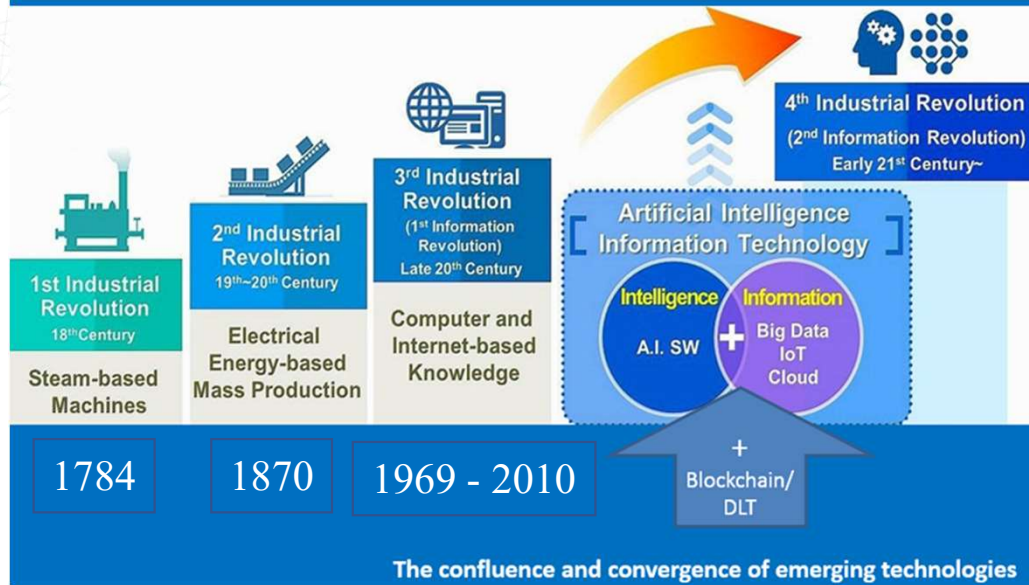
1st Industrial Revolution
18thCentury

Steam-based Machines

2nd Industrial Revolution
19th~20th Century

Electrical Energy-based Mass Production

3rd Industrial Revolution
(1st Information Revolution)
Late 20th Century

Computer and Internet-based Knowledge

4th Industrial Revolution
(2nd Information Revolution)
Early 21st Century~

Artificial Intelligence Information Technology

Intelligence
A.I. SW

+

Information
Big Data
IoT
Cloud

1784

1870

1969 - 2010

+
Blockchain/
DLT

The confluence and convergence of emerging technologies